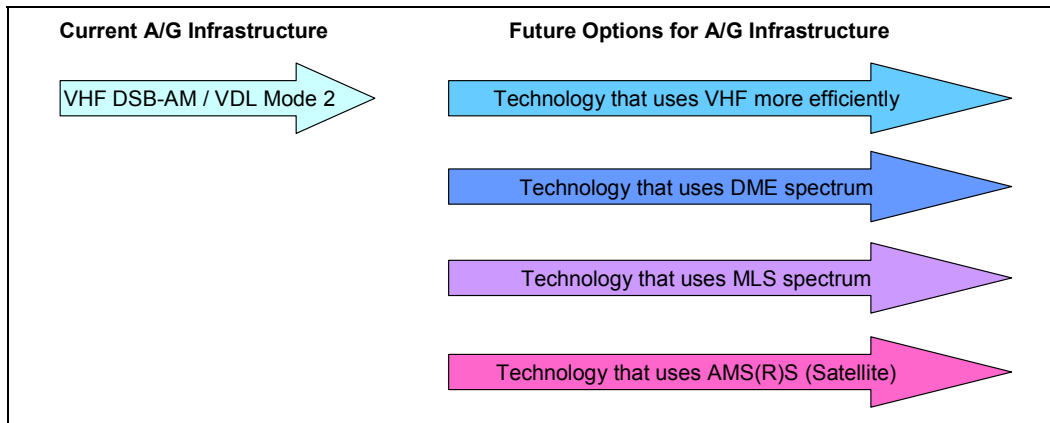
Current A/G Infrastructure

Future Options for A/G Infrastructure

VHF DSB-AM / VDL Mode 2

Technology that uses VHF more efficiently

Technology that uses DME spectrum

Technology that uses MLS spectrum

Technology that uses AMS(R)S (Satellite)